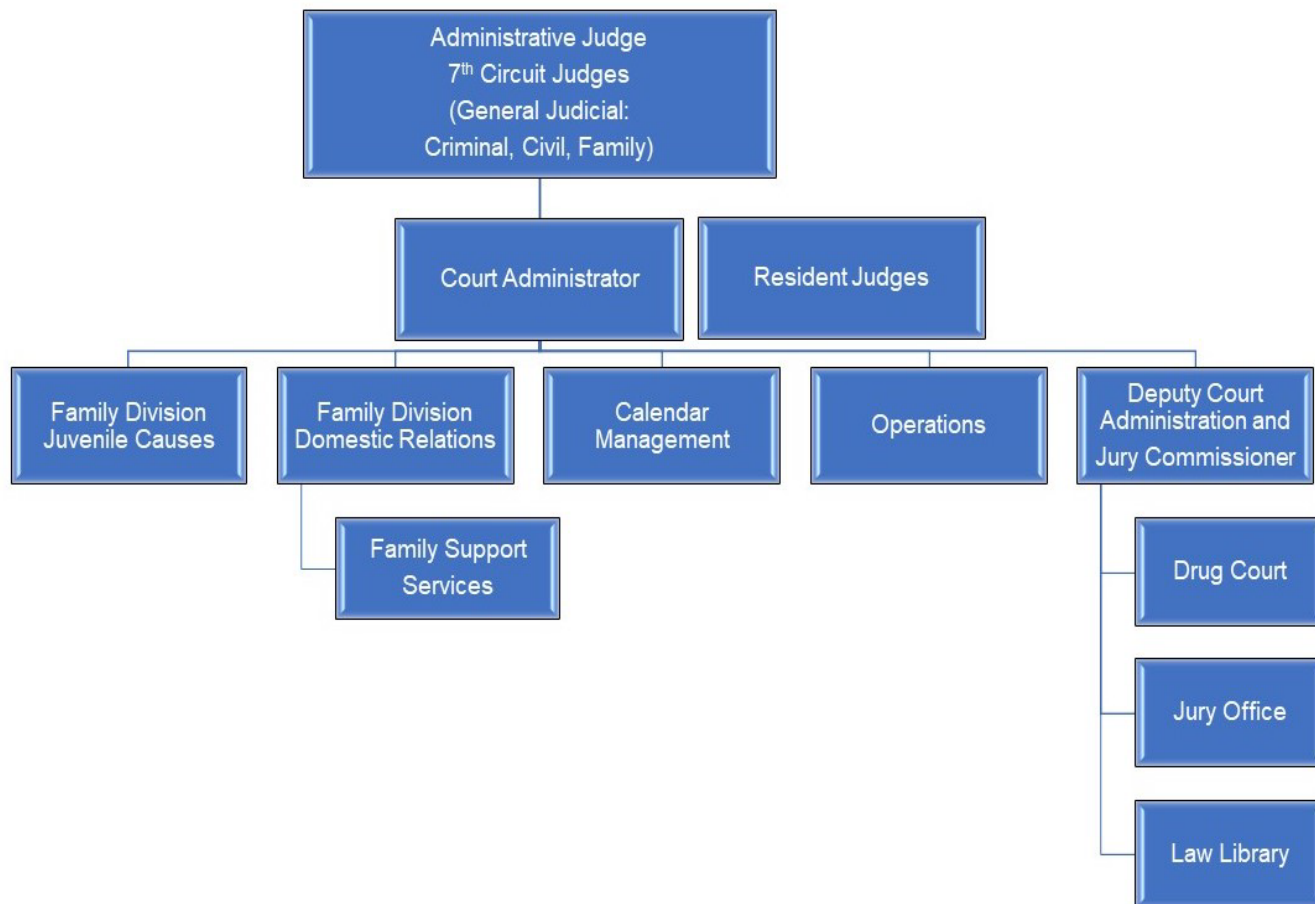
Administrative Judge
7$^{th}$ Circuit Judges
(General Judicial:
Criminal, Civil, Family)

Court Administrator

Resident Judges

Family Division
Juvenile Causes

Family Division
Domestic Relations

Family Support
Services

Calendar
Management

Operations

Deputy Court
Administration and
Jury Commissioner

Drug Court

Jury Office

Law Library